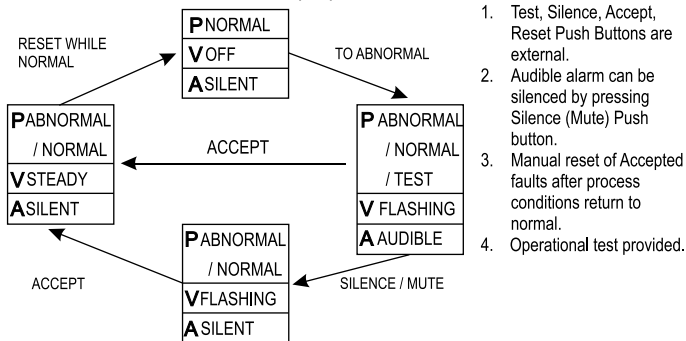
| PNORMAL |
|---|
| VOFF |
| ASILENT |

RESET WHILE NORMAL

TO ABNORMAL

| PABNORMAL / NORMAL |
|---|
| VSTEADY |
| ASILENT |

ACCEPT

| P ABNORMAL / NORMAL / TEST |
|---|
| V FLASHING |
| A AUDIBLE |

ACCEPT

| PABNORMAL / NORMAL |
|---|
| VFLASHING |
| ASILENT |

SILENCE / MUTE

1. Test, Silence, Accept, Reset Push Buttons are external.
2. Audible alarm can be silenced by pressing Silence (Mute) Push button.
3. Manual reset of Accepted faults after process conditions return to normal.
4. Operational test provided.